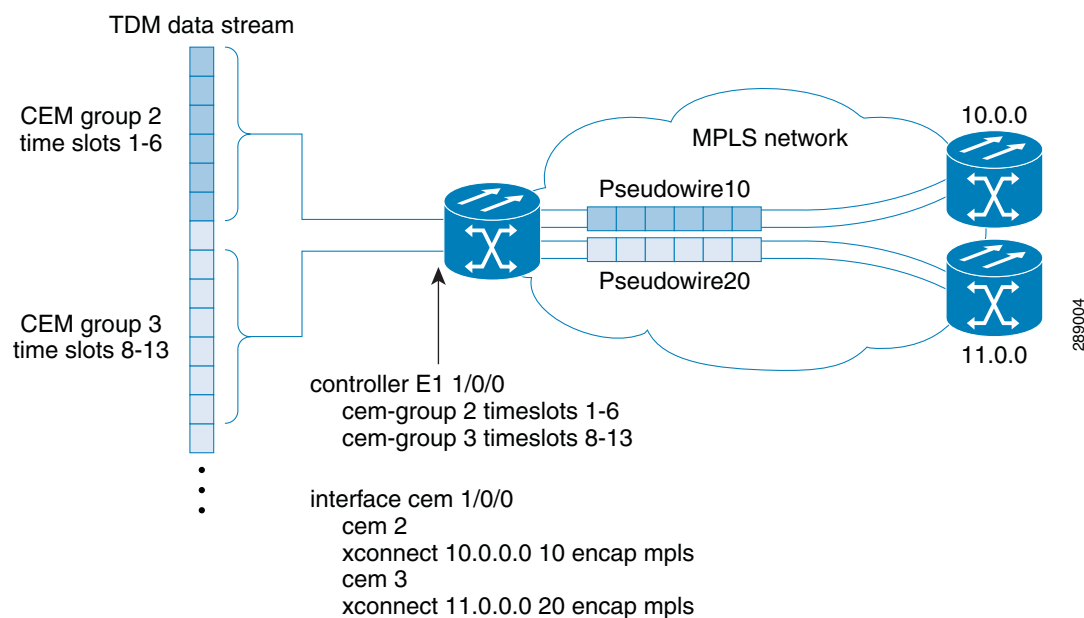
TDM data stream

CEM group 2
time slots 1-6

CEM group 3
time slots 8-13

MPLS network

10.0.0

Pseudowire10

Pseudowire20

11.0.0

289004

controller E1 1/0/0
cem-group 2 timeslots 1-6
cem-group 3 timeslots 8-13

interface cem 1/0/0
cem 2
xconnect 10.0.0.0 10 encap mpls
cem 3
xconnect 11.0.0.0 20 encap mpls